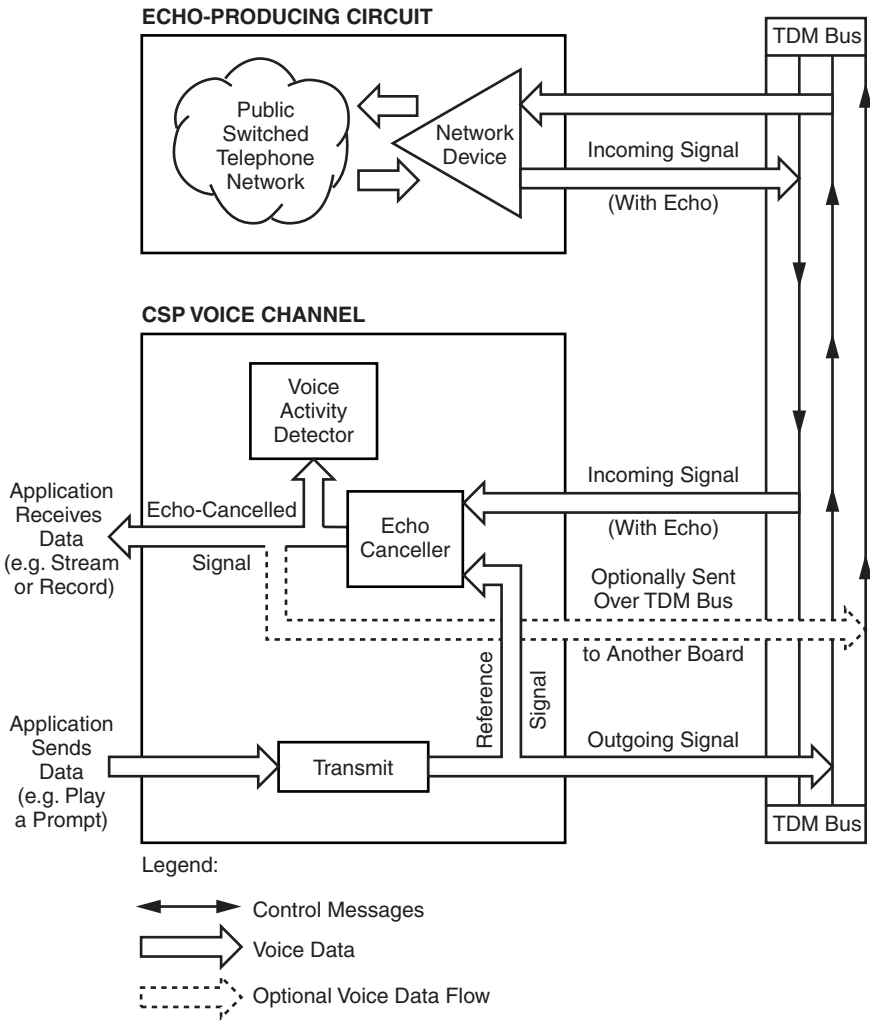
ECHO-PRODUCING CIRCUIT

TDM Bus

Public Switched Telephone Network

Network Device

Incoming Signal

(With Echo)

CSP VOICE CHANNEL

Voice Activity Detector

Application Receives Data (e.g. Stream or Record)

Echo-Cancelled

Signal

Echo Canceller

Incoming Signal

(With Echo)

Optionally Sent Over TDM Bus

to Another Board

Reference

Signal

Application Sends Data (e.g. Play a Prompt)

Transmit

Outgoing Signal

TDM Bus

Legend:

Control Messages

Voice Data

Optional Voice Data Flow